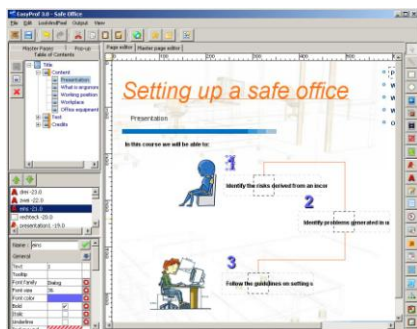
EasyProf 3.0 - Safe Office
File Edit LesliviedProf Output View

Master Pages | Pop-up
Table of Contents
Title
Content
Presentation
What is ergonom
Working position
Workplace
Office equipment
Test
Credits

dmr -23.0
piab -22.0
ello -21.0
redback -20.0
presentation1 -19.0

Name | dmr
General
Text
Tooltip
Font Family | Dialog
Font size | 10
Font color
Bold
Italic
Underline

Page editor | Master page editor

Setting up a safe office
Presentation
In this course we will be able to:
1
Identify the risks derived from an inco
2
Identify problems generated in a
3
Follow the guidelines on setting u